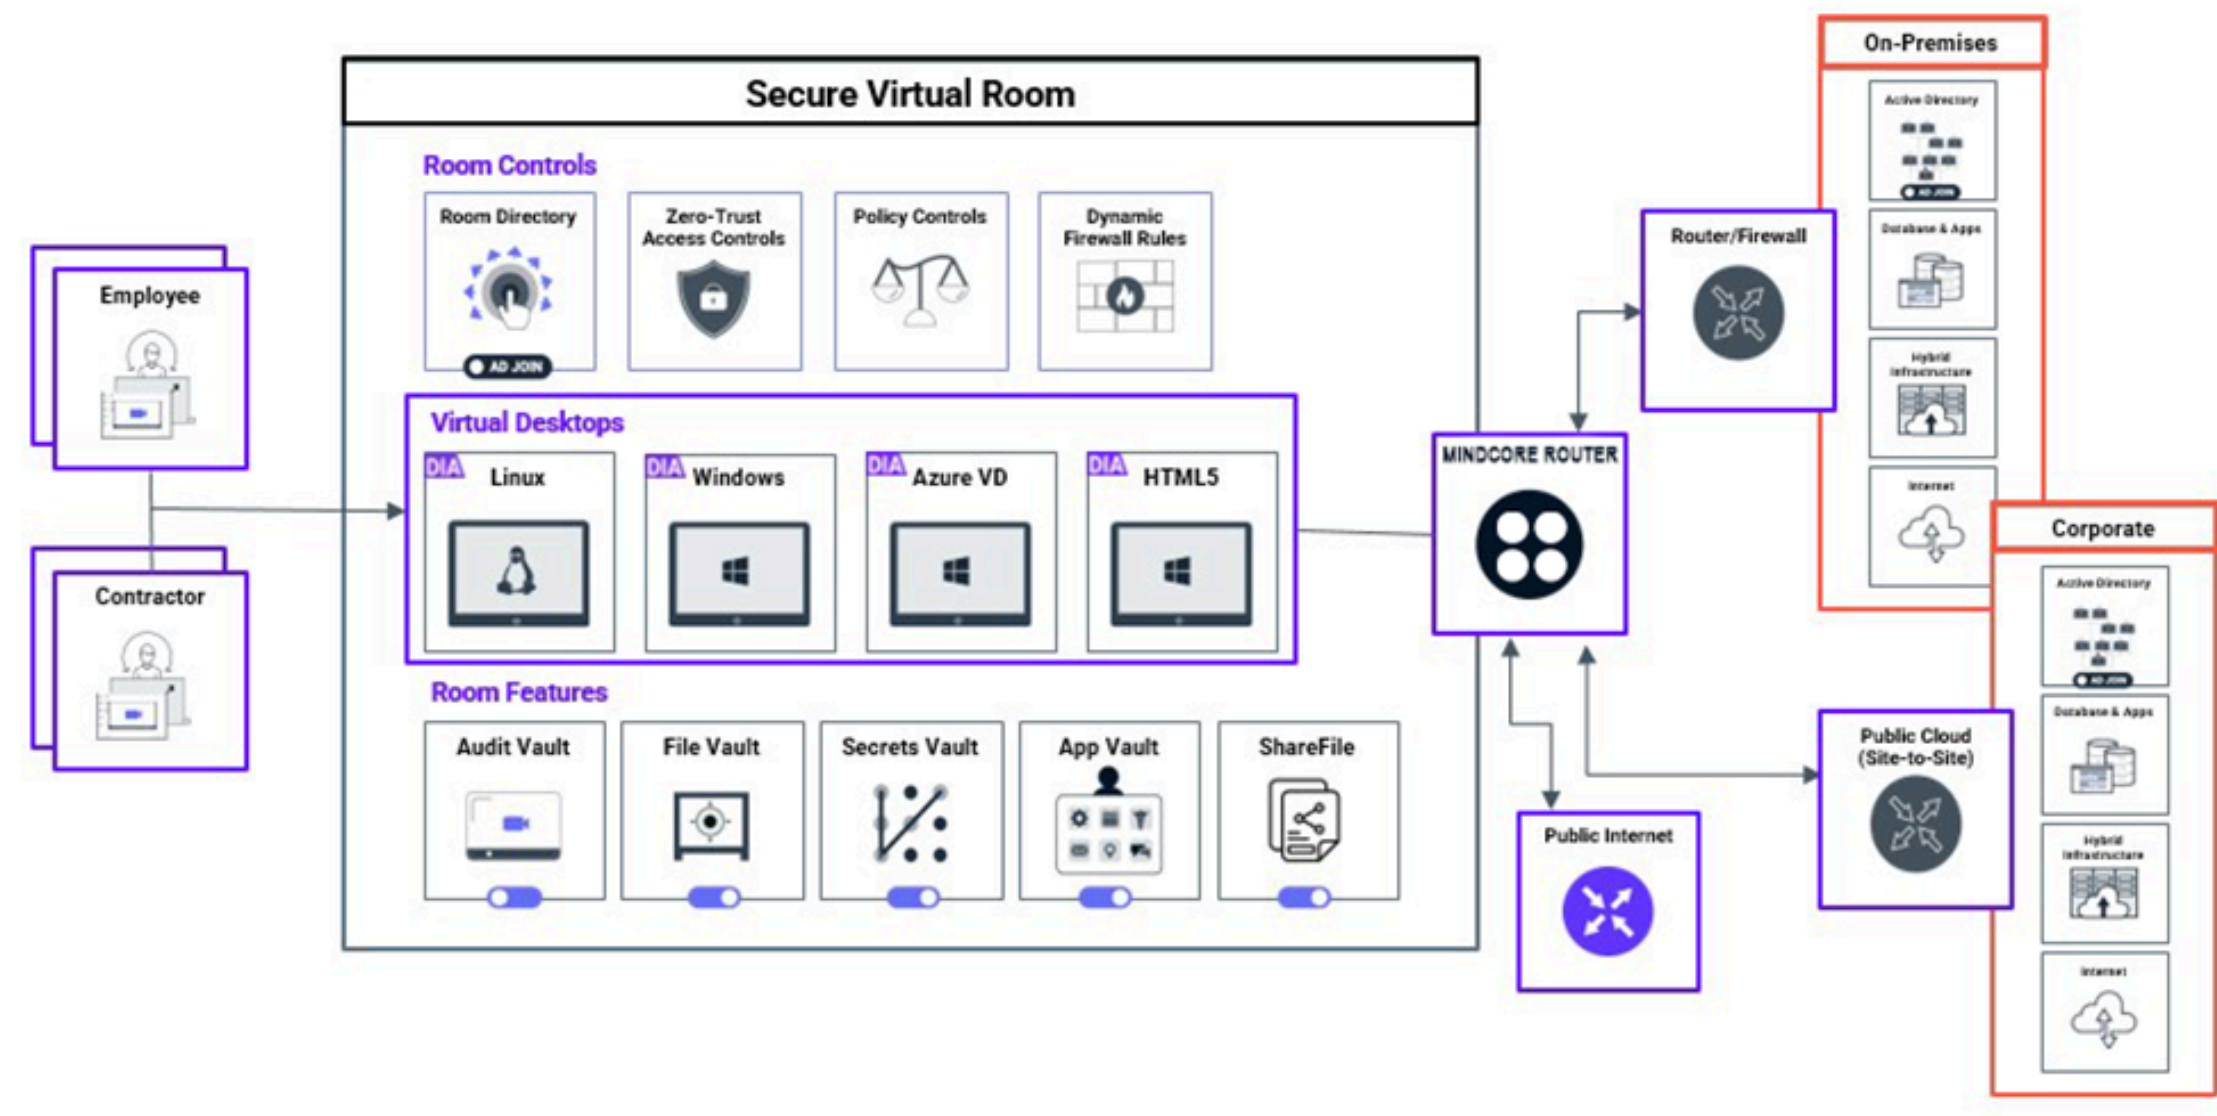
Employee

Contractor

Secure Virtual Room

Room Controls

Room Directory

AD JOIN

Zero-Trust Access Controls

Policy Controls

Dynamic Firewall Rules

Virtual Desktops

DIA Linux

DIA Windows

DIA Azure VD

DIA HTML5

Room Features

Audit Vault

File Vault

Secrets Vault

App Vault

ShareFile

Router/Firewall

MINDCORE ROUTER

Public Internet

Public Cloud (Site-to-Site)

On-Premises

Active Directory

AD JOIN

Database & Apps

Hybrid Infrastructure

Internet

Corporate

Active Directory

AD JOIN

Database & Apps

Hybrid Infrastructure

Internet